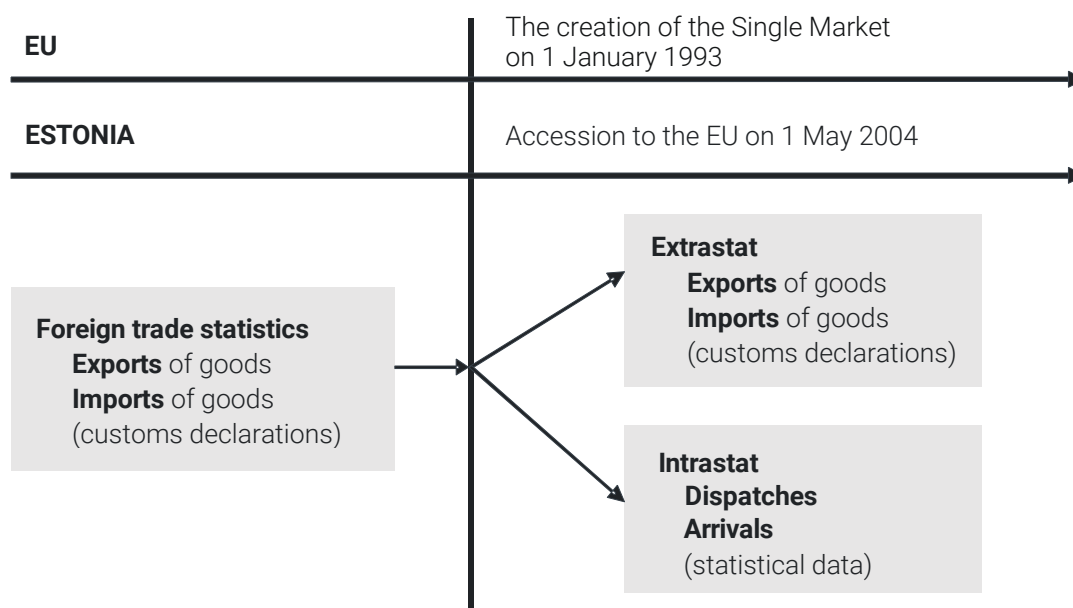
EU

The creation of the Single Market on 1 January 1993

ESTONIA

Accession to the EU on 1 May 2004

Foreign trade statistics
Exports of goods
Imports of goods
(customs declarations)

Extrastat
Exports of goods
Imports of goods
(customs declarations)

Intrastat
Dispatches
Arrivals
(statistical data)